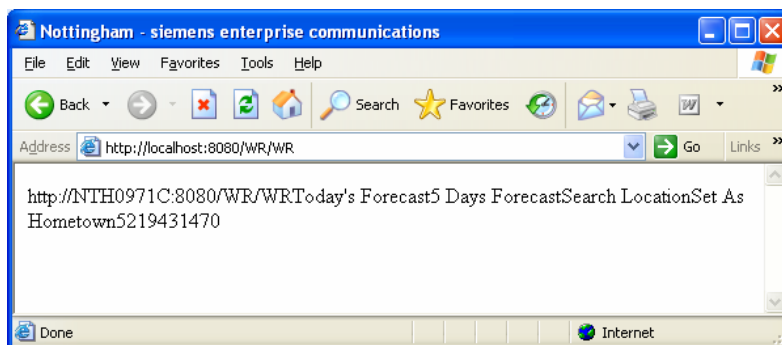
Nottingham - siemens enterprise communications

File Edit View Favorites Tools Help

Back Search Favorites

Address http://localhost:8080/WR/WR Go Links »

http://NTH0971C:8080/WR/WRToday's Forecast5 Days ForecastSearch LocationSet As Hometown5219431470

Done Internet